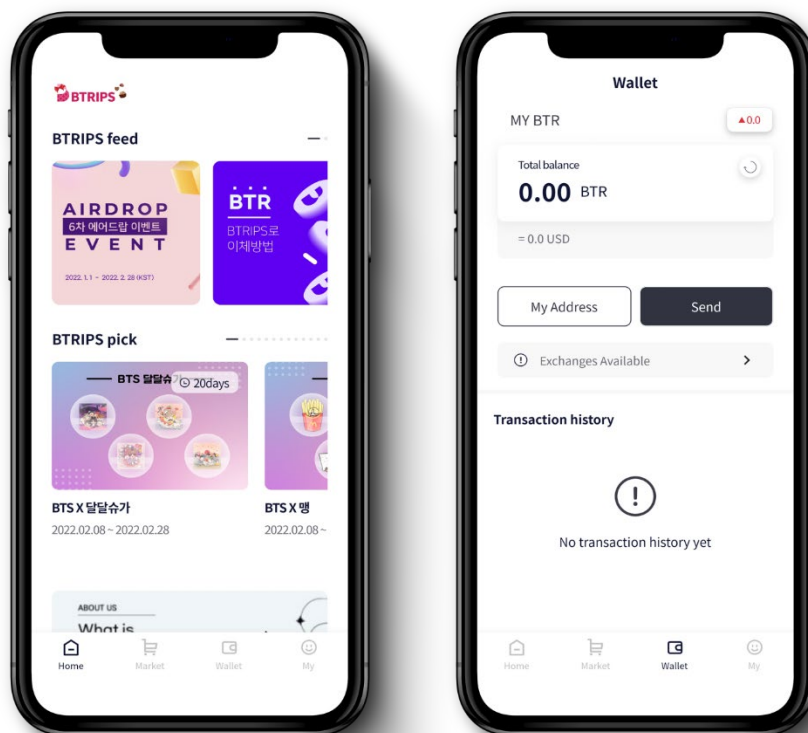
BTRIPS

BTRIPS feed

AIRDROP
6차 에어드랍 이벤트
EVENT
2022. 1. 1 ~ 2022. 2. 28 (KST)

BTR
BTRIPS로
이체방법

BTRIPS pick

BTS 달달슈가
20days

BTS X 달달슈가
2022.02.08 ~ 2022.02.28

BTS X 맹
2022.02.08 ~

ABOUT US
What is

Home
Market
Wallet
My

Wallet

MY BTR
▲0.0

Total balance
0.00 BTR
= 0.0 USD

My Address
Send

Exchanges Available

Transaction history

No transaction history yet

Home
Market
Wallet
My